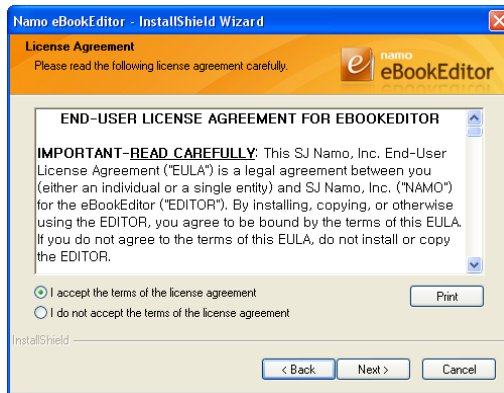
Namo eBookEditor - InstallShield Wizard

License Agreement
Please read the following license agreement carefully.

namo
eBookEditor

END-USER LICENSE AGREEMENT FOR EBOOKEDITOR

IMPORTANT-READ CAREFULLY: This SJ Namo, Inc. End-User License Agreement ("EULA") is a legal agreement between you (either an individual or a single entity) and SJ Namo, Inc. ("NAMO") for the eBookEditor ("EDITOR"). By installing, copying, or otherwise using the EDITOR, you agree to be bound by the terms of this EULA. If you do not agree to the terms of this EULA, do not install or copy the EDITOR.

I accept the terms of the license agreement
I do not accept the terms of the license agreement

Print

InstallShield

< Back
Next >
Cancel